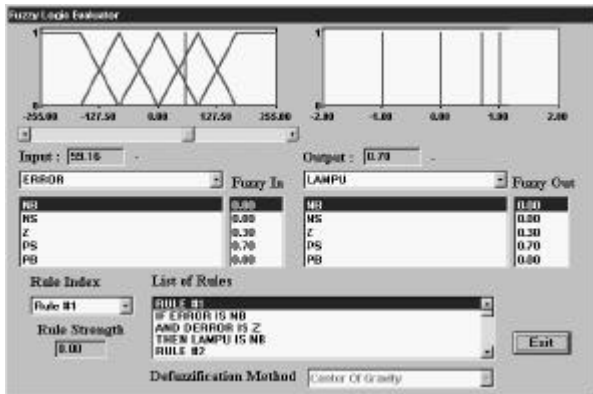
Fuzzy Logic Evaluator

1
0
-255.00 -127.50 0.00 127.50 255.00

1
0
-2.00 -1.00 0.00 1.00 2.00

Input : 59.16
Output : 0.70

ERROR
Fuzzy In
LAMPU
Fuzzy Out

| | |
|---|---|
| NB | 0.00 |
| NS | 0.00 |
| Z | 0.30 |
| PS | 0.70 |
| PB | 0.00 |

| | |
|---|---|
| NB | 0.00 |
| NS | 0.00 |
| Z | 0.30 |
| PS | 0.70 |
| PB | 0.00 |

Rule Index
Rule #1
Rule Strength
0.00

List of Rules
RULE #1
IF ERROR IS NB
AND DERROR IS Z
THEN LAMPU IS NB
RULE #2

Exit

Defuzzification Method
Center Of Gravity